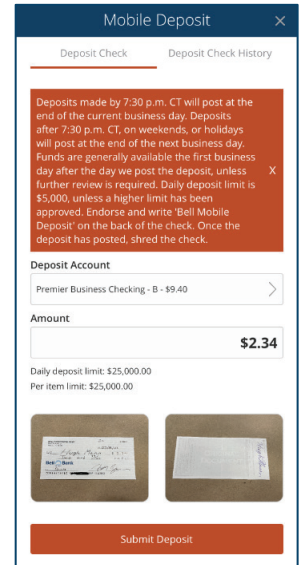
Mobile Deposit

Deposit Check

Deposit Check History

Deposits made by 7:30 p.m. CT will post at the end of the current business day. Deposits after 7:30 p.m. CT, on weekends, or holidays will post at the end of the next business day. Funds are generally available the first business day after the day we post the deposit, unless further review is required. Daily deposit limit is $5,000, unless a higher limit has been approved. Endorse and write 'Bell Mobile Deposit' on the back of the check. Once the deposit has posted, shred the check.

X

Deposit Account

Premier Business Checking - B - $9.40

Amount

$2.34

Daily deposit limit: $25,000.00

Per item limit: $25,000.00

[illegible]

Submit Deposit